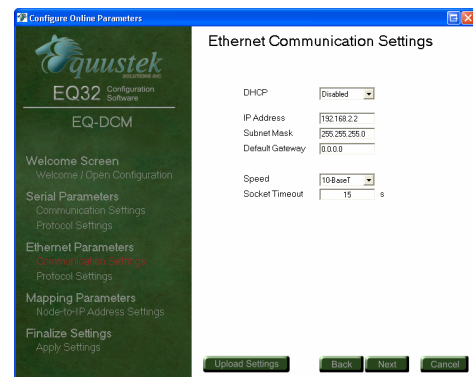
Configure Online Parameters

Equstek SOLUTIONS INC

EQ32 Configuration Software

EQ-DCM

Welcome Screen
Welcome / Open Configuration

Serial Parameters
Communication Settings
Protocol Settings

Ethernet Parameters
Communication Settings
Protocol Settings

Mapping Parameters
Node-to-IP Address Settings

Finalize Settings
Apply Settings

Ethernet Communication Settings

DHCP Disabled

IP Address 192.168.2.2
Subnet Mask 255.255.255.0
Default Gateway 0.0.0.0

Speed 10-BaseT
Socket Timeout 15 s

Upload Settings
Back
Next
Cancel